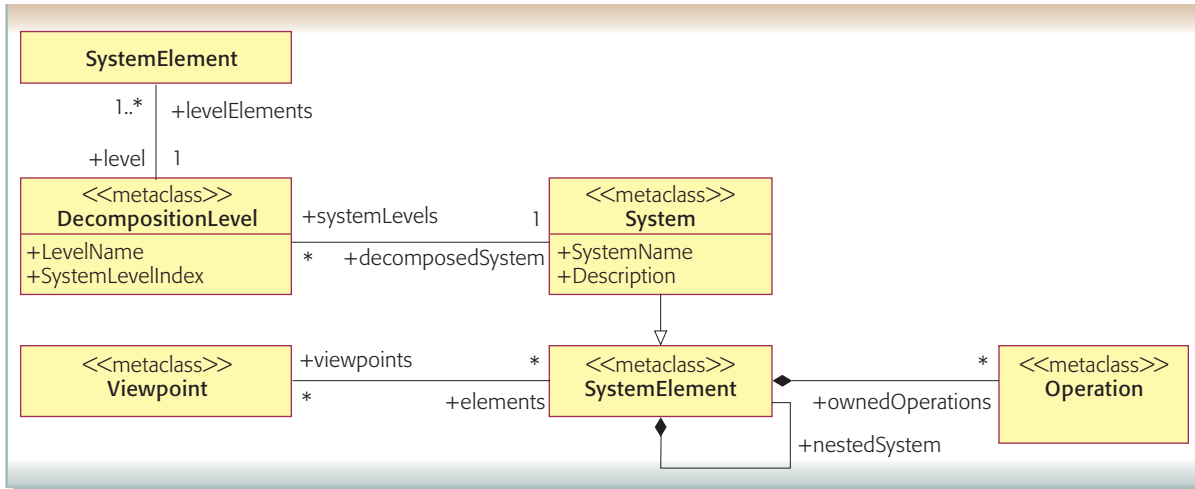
SystemElement

1..*
+levelElements

+level
1

<<metaclass>>
DecompositionLevel
+LevelName
+SystemLevelIndex

+systemLevels
1
*
+decomposedSystem

<<metaclass>>
System
+SystemName
+Description

<<metaclass>>
Viewpoint

+viewpoints
*
*
+elements

<<metaclass>>
SystemElement

*
+ownedOperations

<<metaclass>>
Operation

+nestedSystem